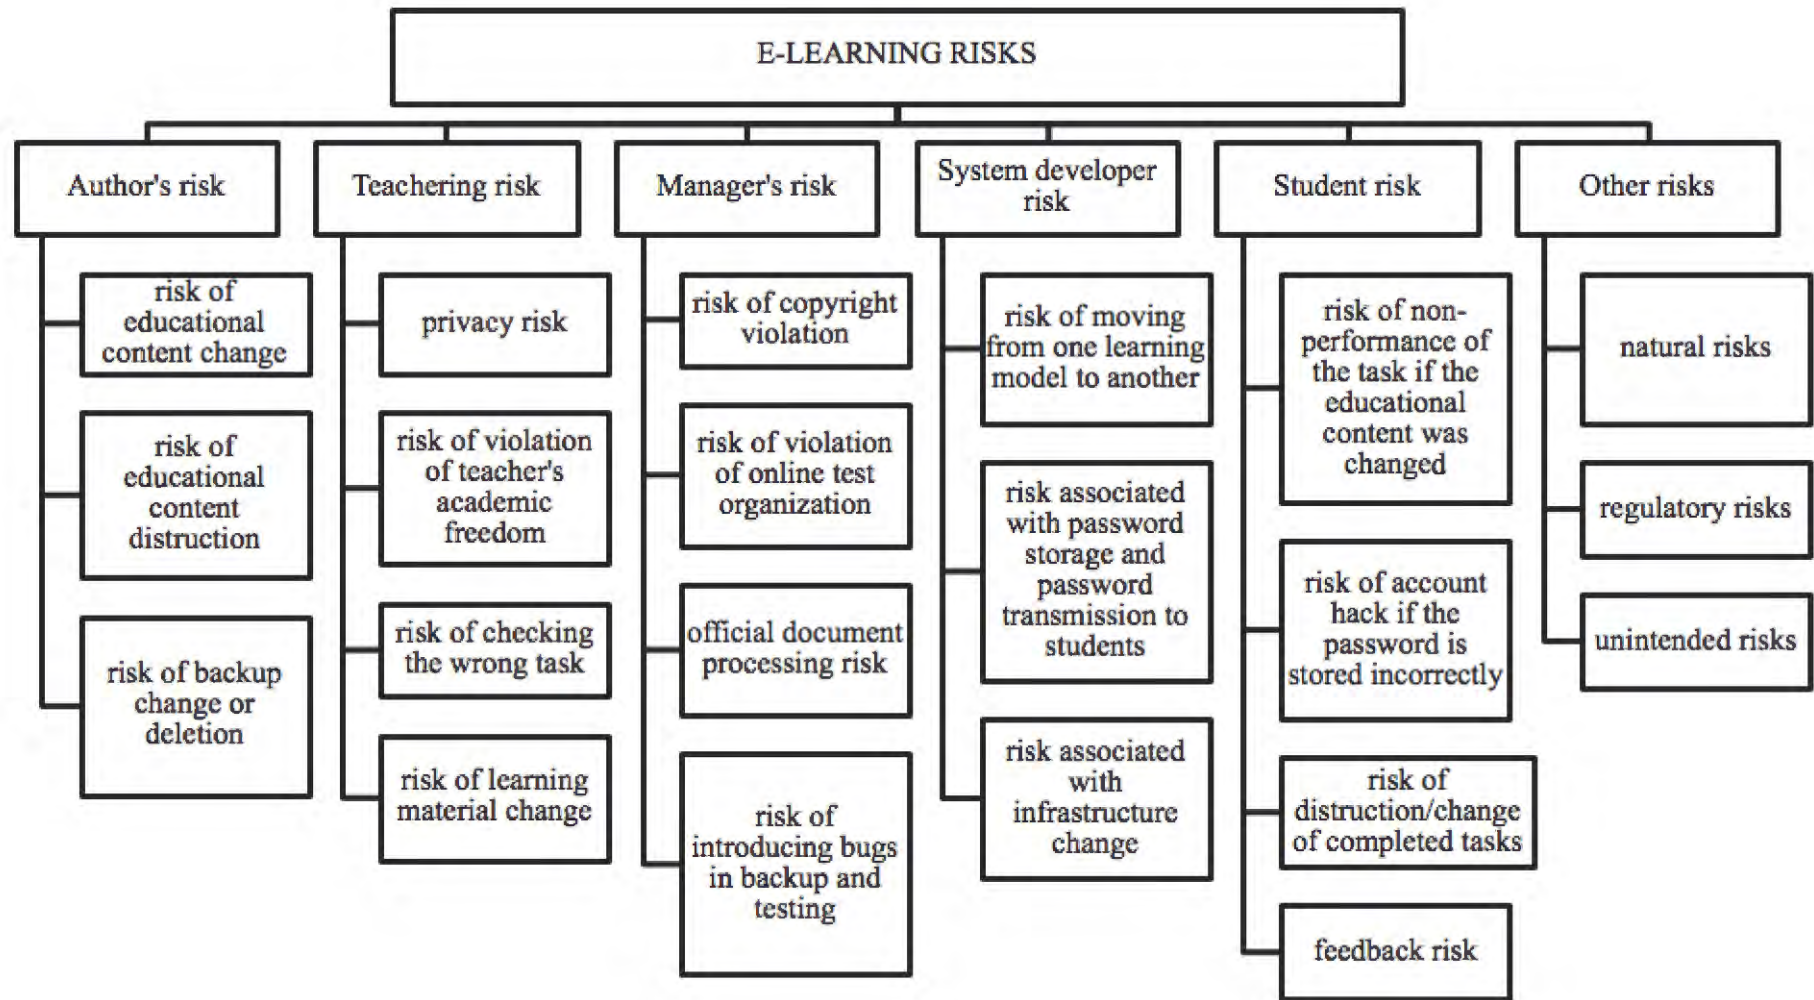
E-LEARNING RISKS

Author's risk

risk of educational content change

risk of educational content distruction

risk of backup change or deletion

Teachering risk

privacy risk

risk of violation of teacher's academic freedom

risk of checking the wrong task

risk of learning material change

Manager's risk

risk of copyright violation

risk of violation of online test organization

official document processing risk

risk of introducing bugs in backup and testing

System developer risk

risk of moving from one learning model to another

risk associated with password storage and password transmission to students

risk associated with infrastructure change

Student risk

risk of non-performance of the task if the educational content was changed

risk of account hack if the password is stored incorrectly

risk of distruction/change of completed tasks

feedback risk

Other risks

natural risks

regulatory risks

unintended risks